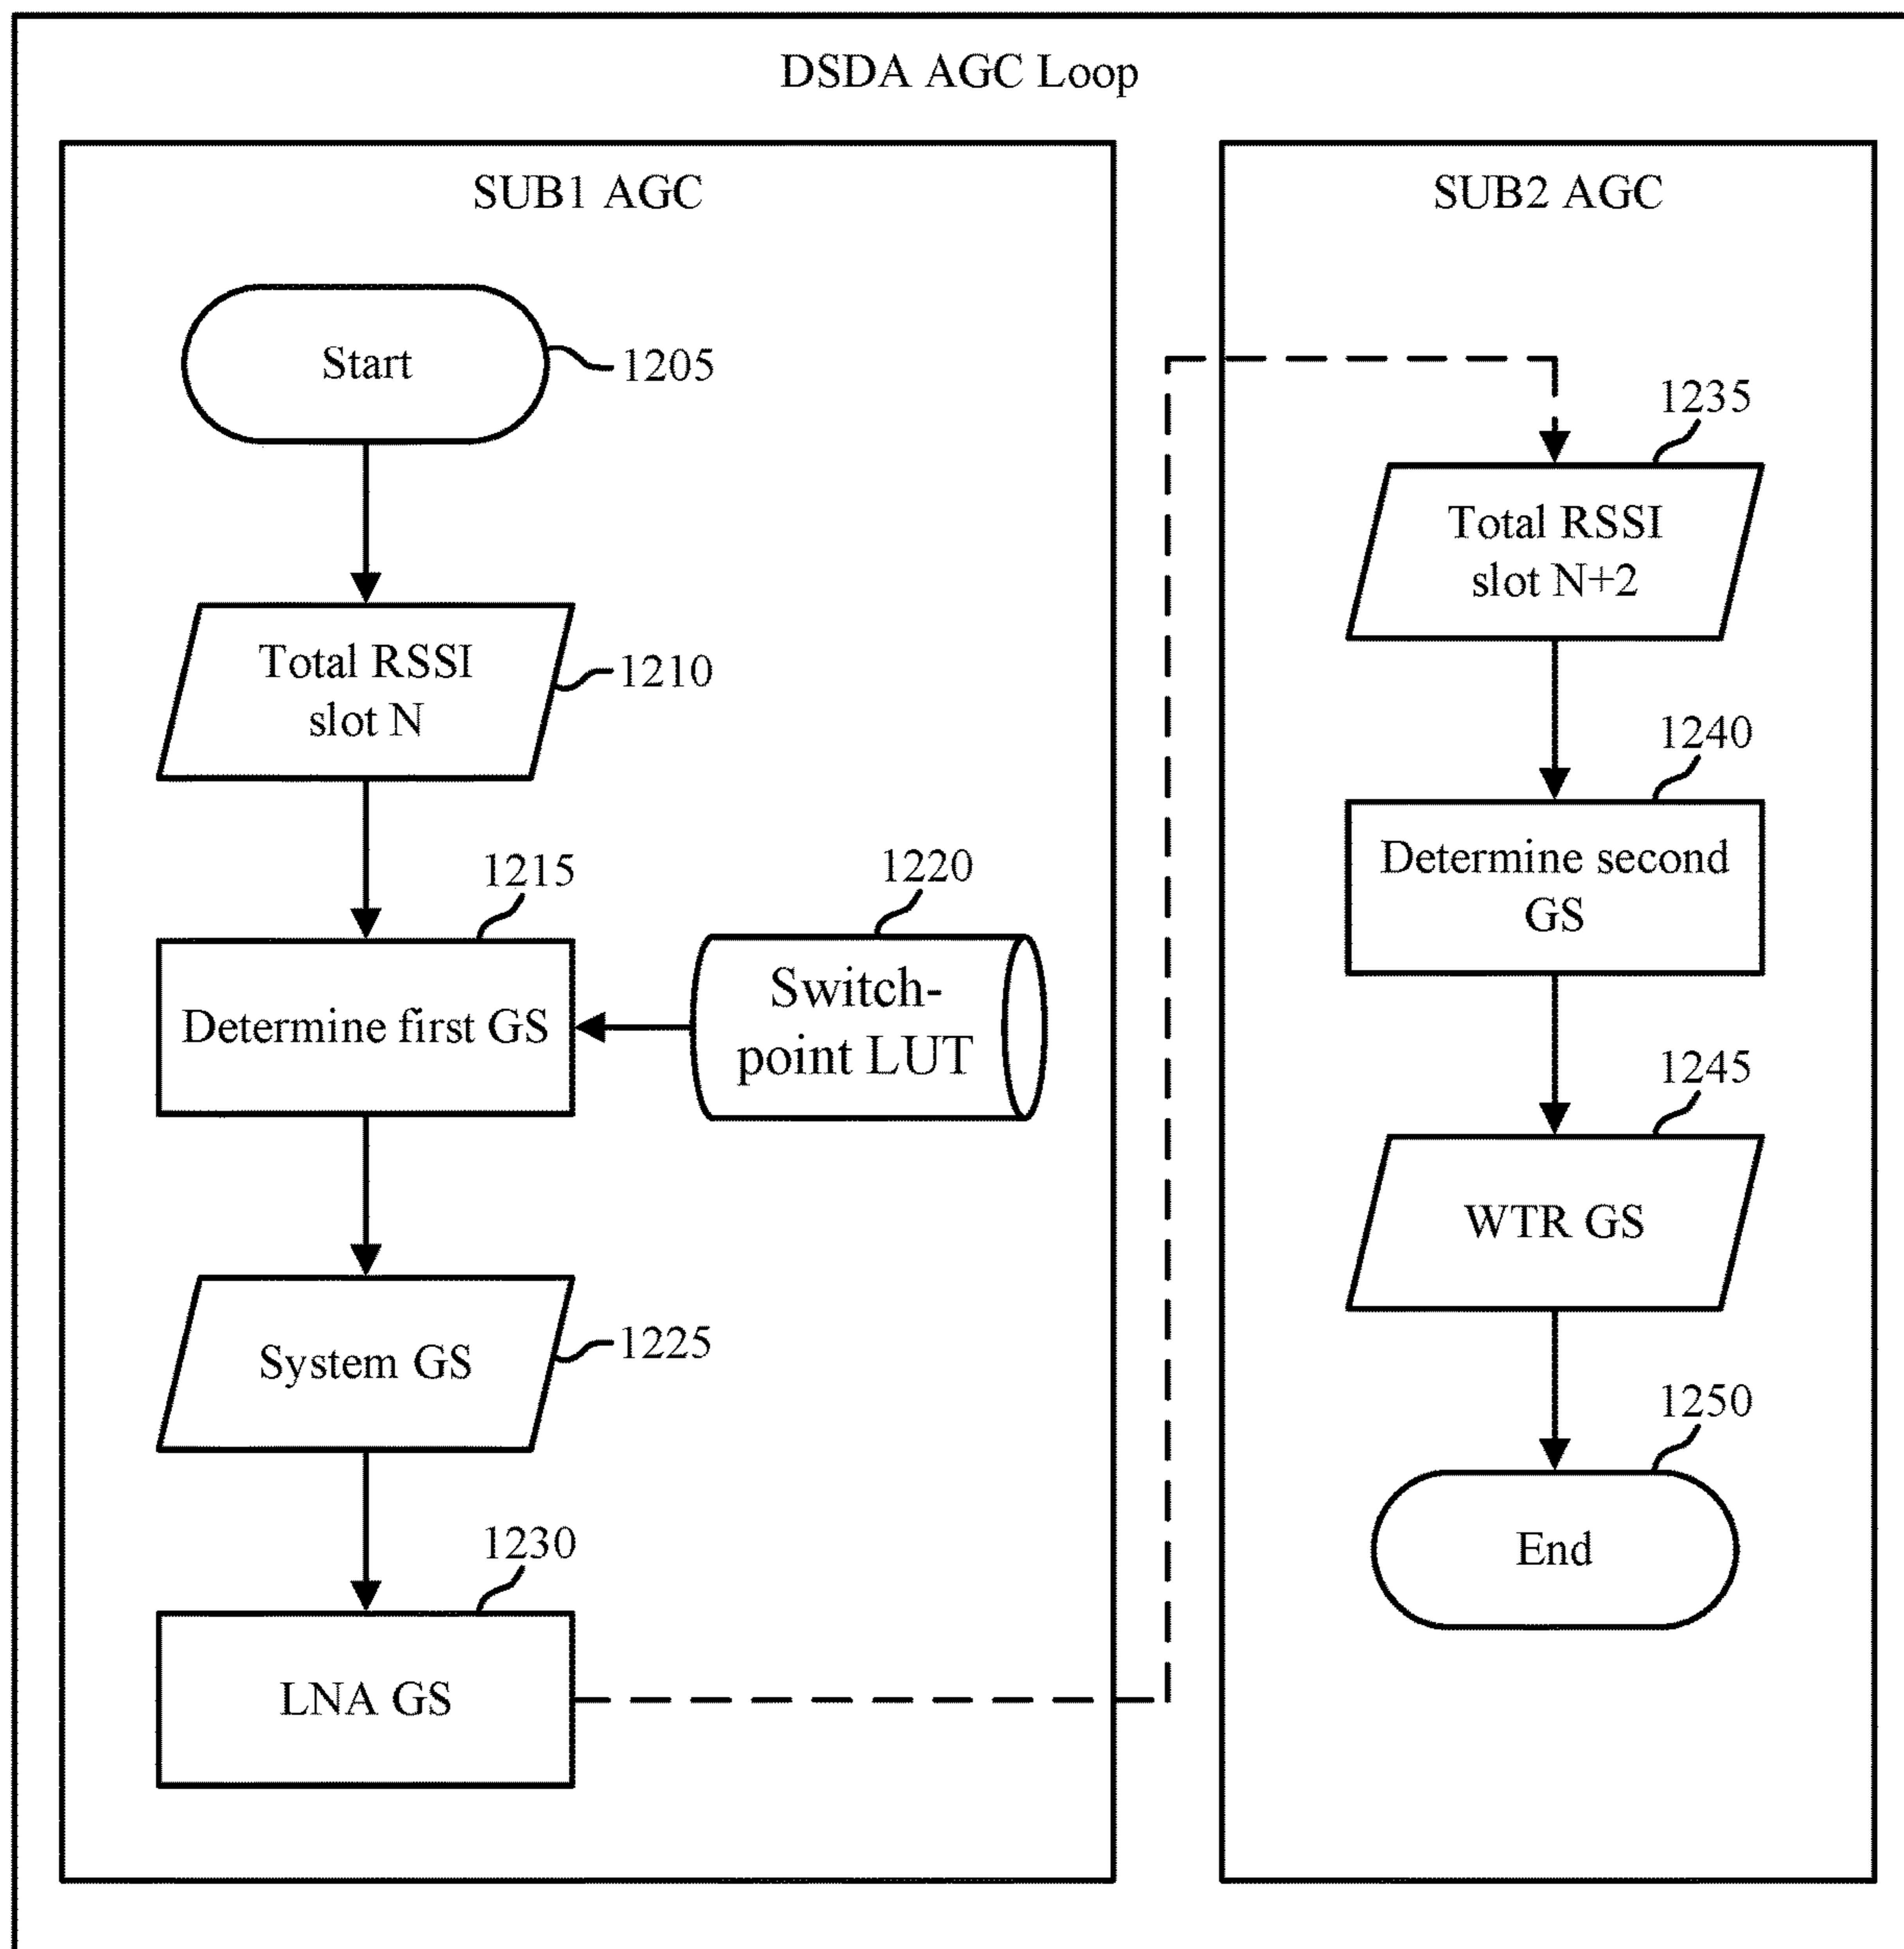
DSDA AGC Loop

SUB1 AGC

Start

1205

Total RSSI slot N

1210

1215

1220

Determine first GS

Switch-point LUT

System GS

1225

1230

LNA GS

SUB2 AGC

1235

Total RSSI slot N+2

1240

Determine second GS

1245

WTR GS

1250

End